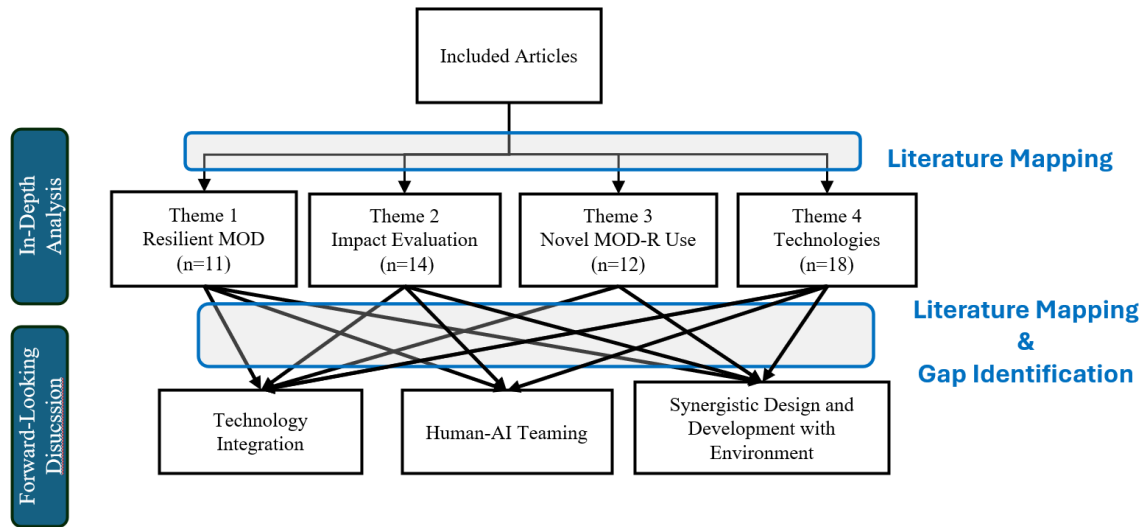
Included Articles

In-Depth Analysis

Literature Mapping

Theme 1
Resilient MOD
(n=11)

Theme 2
Impact Evaluation
(n=14)

Theme 3
Novel MOD-R Use
(n=12)

Theme 4
Technologies
(n=18)

Literature Mapping
&
Gap Identification

Forward-Looking Discussion

Technology Integration

Human-AI Teaming

Synergistic Design and Development with Environment